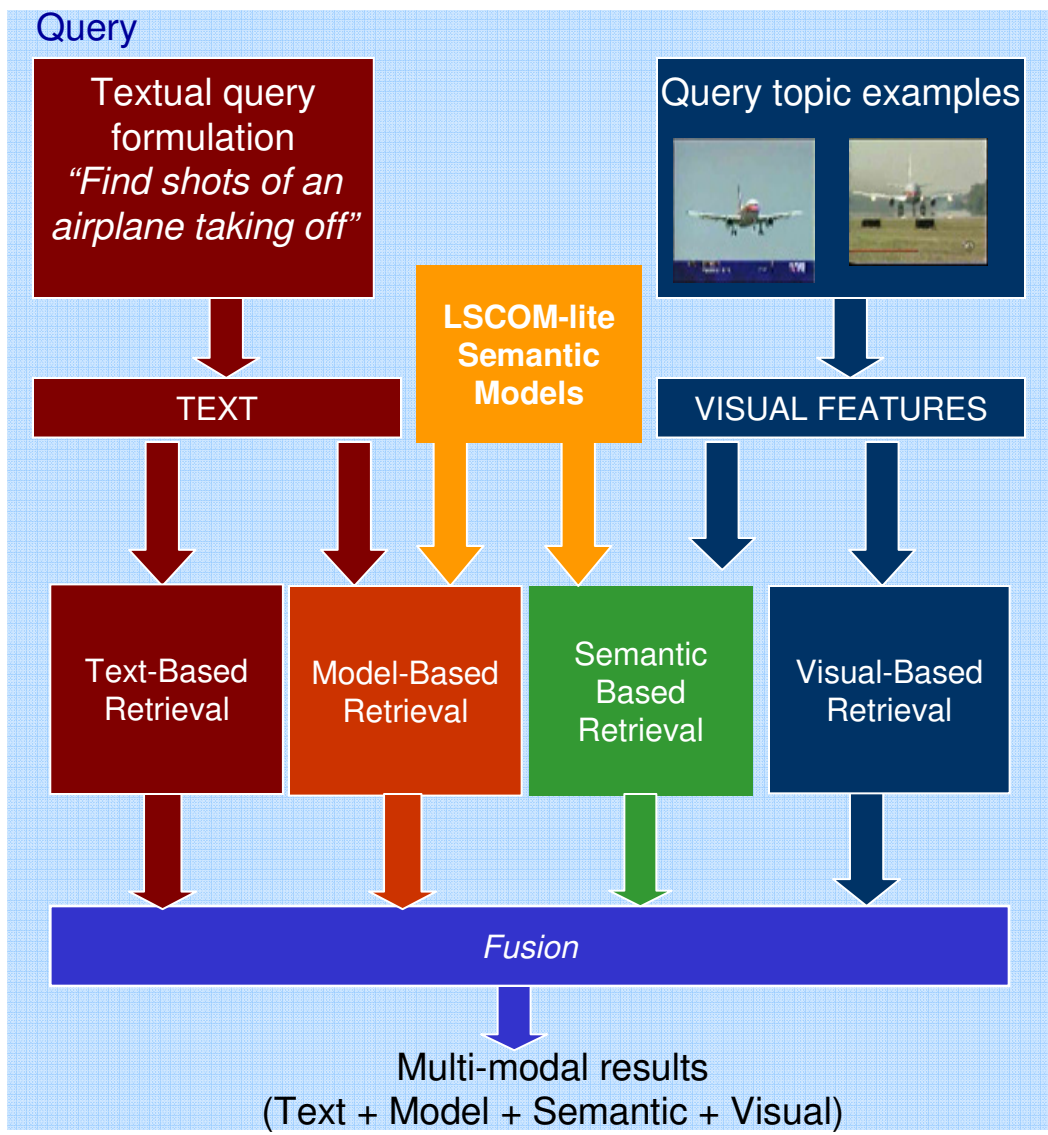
Query

Textual query formulation
*“Find shots of an airplane taking off”*

Query topic examples

LSCOM-lite Semantic Models

TEXT

VISUAL FEATURES

Text-Based Retrieval

Model-Based Retrieval

Semantic Based Retrieval

Visual-Based Retrieval

*Fusion*

Multi-modal results
(Text + Model + Semantic + Visual)